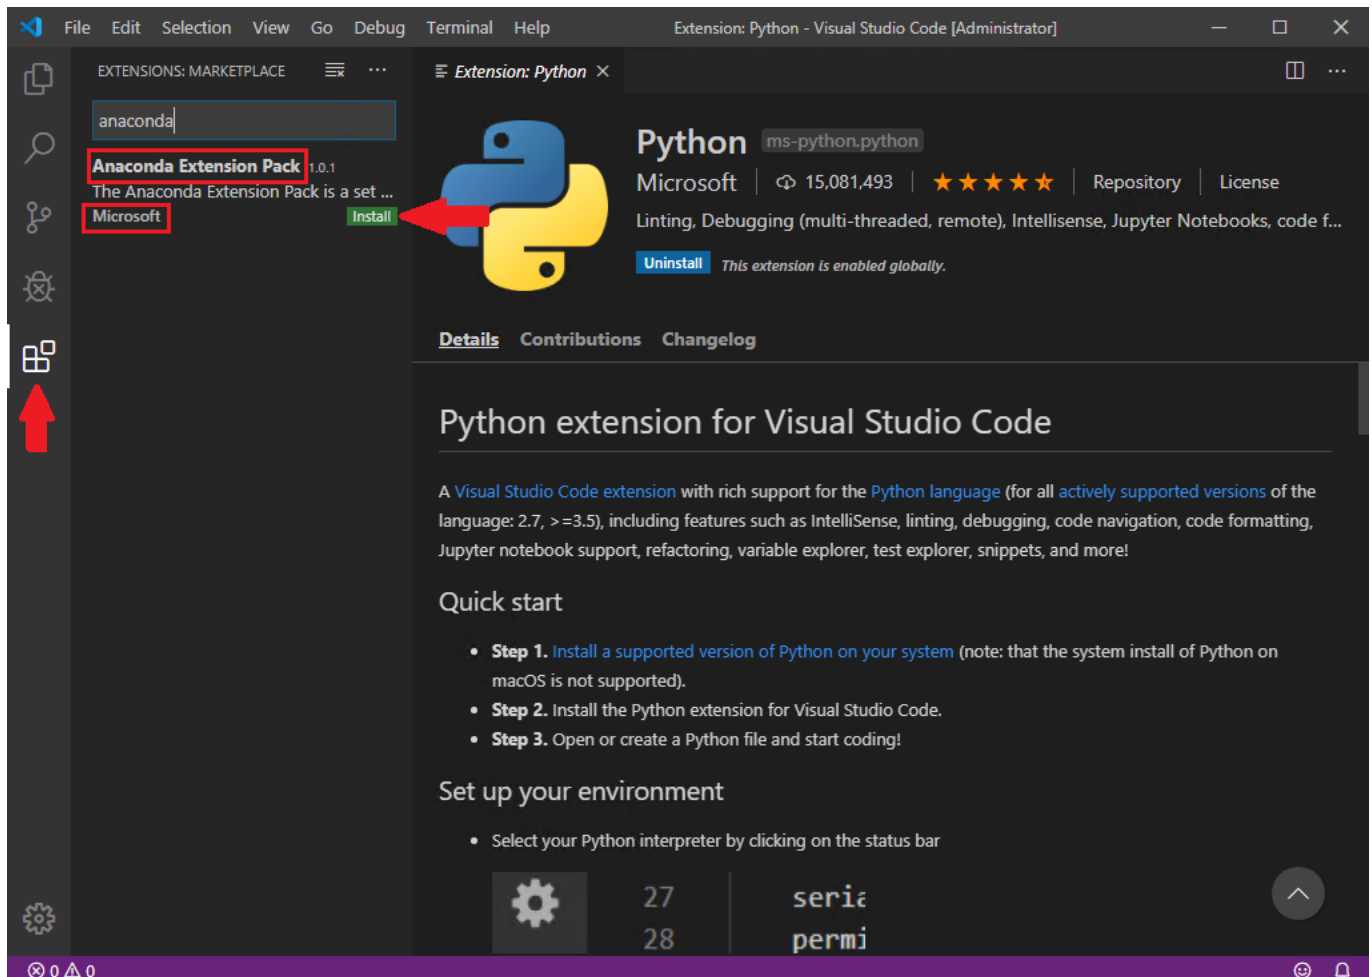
File Edit Selection View Go Debug Terminal Help Extension: Python - Visual Studio Code [Administrator]

EXTENSIONS: MARKETPLACE

anaconda

Anaconda Extension Pack 1.0.1
The Anaconda Extension Pack is a set ...
Microsoft Install

Extension: Python ×

Python ms-python.python
Microsoft | 15,081,493 | ★★★★★ | Repository | License
Linting, Debugging (multi-threaded, remote), Intellisense, Jupyter Notebooks, code f...
Uninstall This extension is enabled globally.

Details Contributions Changelog

Python extension for Visual Studio Code

A Visual Studio Code extension with rich support for the Python language (for all actively supported versions of the language: 2.7, >=3.5), including features such as IntelliSense, linting, debugging, code navigation, code formatting, Jupyter notebook support, refactoring, variable explorer, test explorer, snippets, and more!

Quick start

- **Step 1.** Install a supported version of Python on your system (note: that the system install of Python on macOS is not supported).
- **Step 2.** Install the Python extension for Visual Studio Code.
- **Step 3.** Open or create a Python file and start coding!

Set up your environment

- Select your Python interpreter by clicking on the status bar

27 seri
28 permi

⊗ 0 ⚠ 0